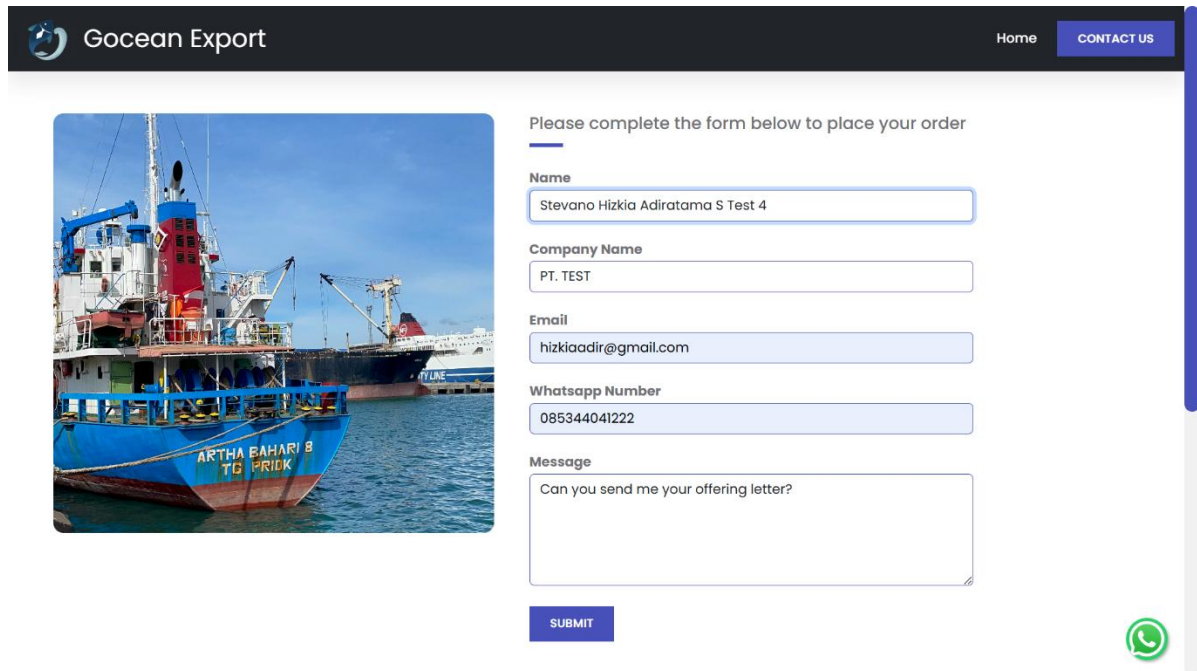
Gocean Export

Home

CONTACT US

ARTHA BAHARI 8
TG PRIOK

TY LINE

Please complete the form below to place your order

Name

Stevano Hizkia Adiratama S Test 4

Company Name

PT. TEST

Email

hizkiaadir@gmail.com

Whatsapp Number

085344041222

Message

Can you send me your offering letter?

SUBMIT